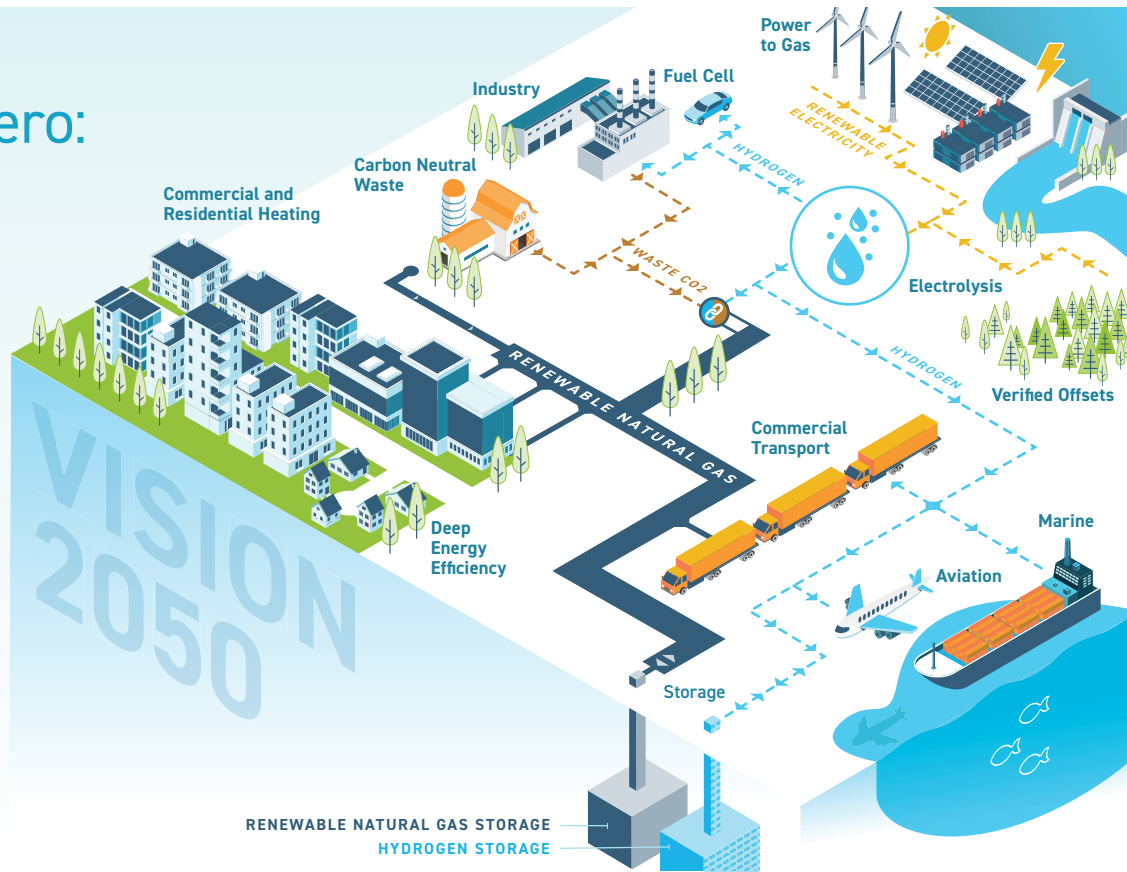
ero:

Power to Gas

Industry

Fuel Cell

RENEWABLE ELECTRICITY

HYDROGEN

Carbon Neutral Waste

Commercial and Residential Heating

WASTE CO2

Electrolysis

RENEWABLE NATURAL GAS

HYDROGEN

Verified Offsets

Commercial Transport

VISION 2050

Deep Energy Efficiency

Marine

Aviation

Storage

RENEWABLE NATURAL GAS STORAGE

HYDROGEN STORAGE